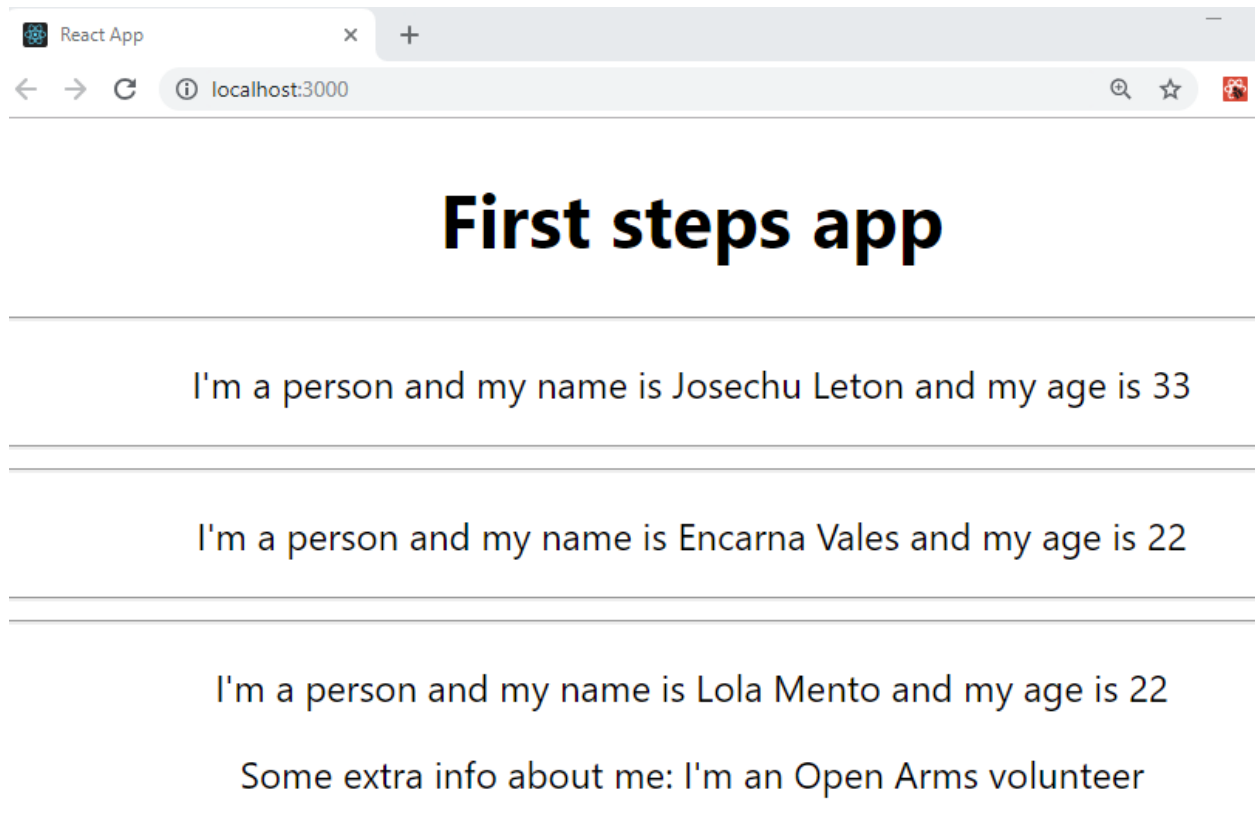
React App

localhost:3000

First steps app

I'm a person and my name is Josechu Leton and my age is 33

I'm a person and my name is Encarna Vales and my age is 22

I'm a person and my name is Lola Mento and my age is 22

Some extra info about me: I'm an Open Arms volunteer